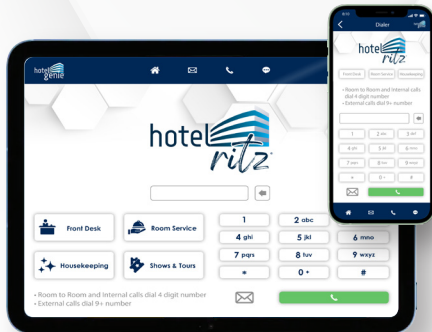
hotel genie

hotel ritz

Front Desk
Room Service
Housekeeping
Shows & Tours

1
2 abc
3 def
4 ghi
5 jkl
6 mno
7 pqrs
8 tuv
9 wxyz
*
0 +
#

• Room to Room and Internal calls dial 4 digit number
• External calls dial 9+ number

Dialer

hotel ritz

Front Desk
Room Service
Housekeeping

• Room to Room and Internal calls dial 4 digit number
• External calls dial 9+ number

1
2 abc
3 def
4 ghi
5 jkl
6 mno
7 pqrs
8 tuv
9 wxyz
*
0 +
#